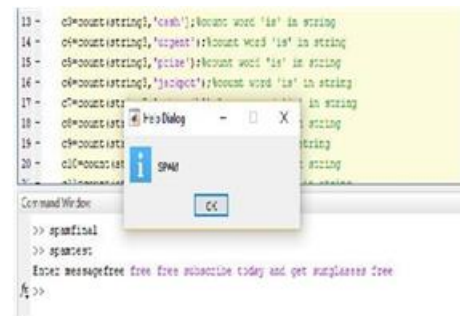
13 -	c3=count(string1,'cash');%count word 'is' in string
14 -	c4=count(string1,'urgent');%count word 'is' in string
15 -	c5=count(string1,'prize');%count word 'is' in string
16 -	c6=count(string1,'jackpot');%count word 'is' in string
17 -	c7=count(str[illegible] in string
18 -	c8=count(str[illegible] string
19 -	c9=count(str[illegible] string
20 -	c10=count(st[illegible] string

Help Dialog
SPAM
OK

Command Window
>> spamfinal
>> spamtest
Enter messagefree free free subscribe today and get sunglasses free
fx >>